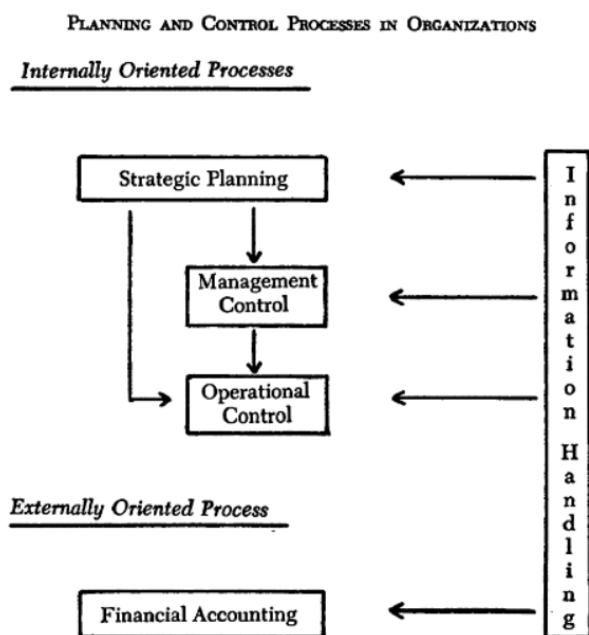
PLANNING AND CONTROL PROCESSES IN ORGANIZATIONS

Internally Oriented Processes

Strategic Planning

Management Control

Operational Control

Information Handling

Externally Oriented Process

Financial Accounting